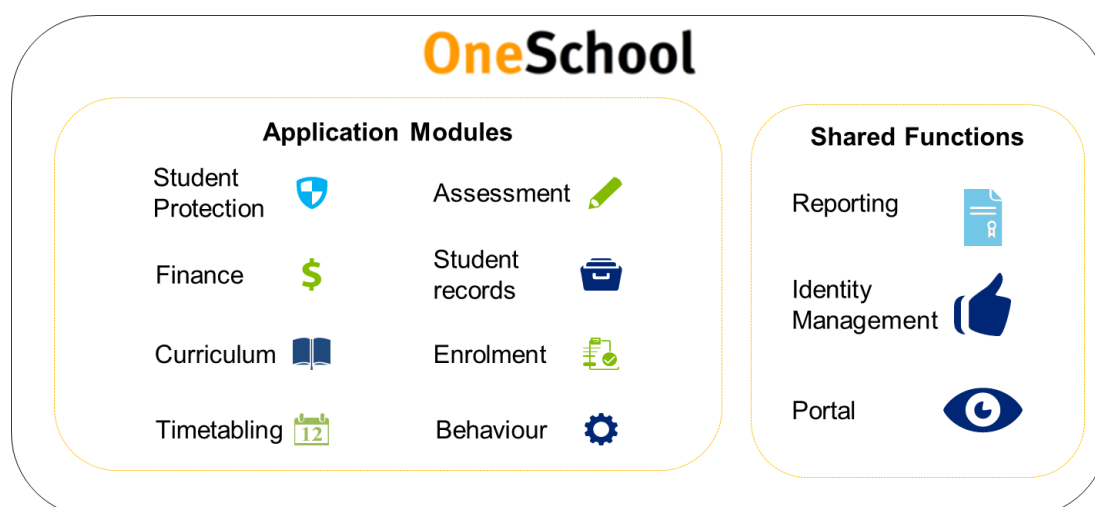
OneSchool

Application Modules

Student Protection

Assessment

Finance

$

Student records

Curriculum

Enrolment

Timetabling

12

Behaviour

Shared Functions

Reporting

Identity Management

Portal